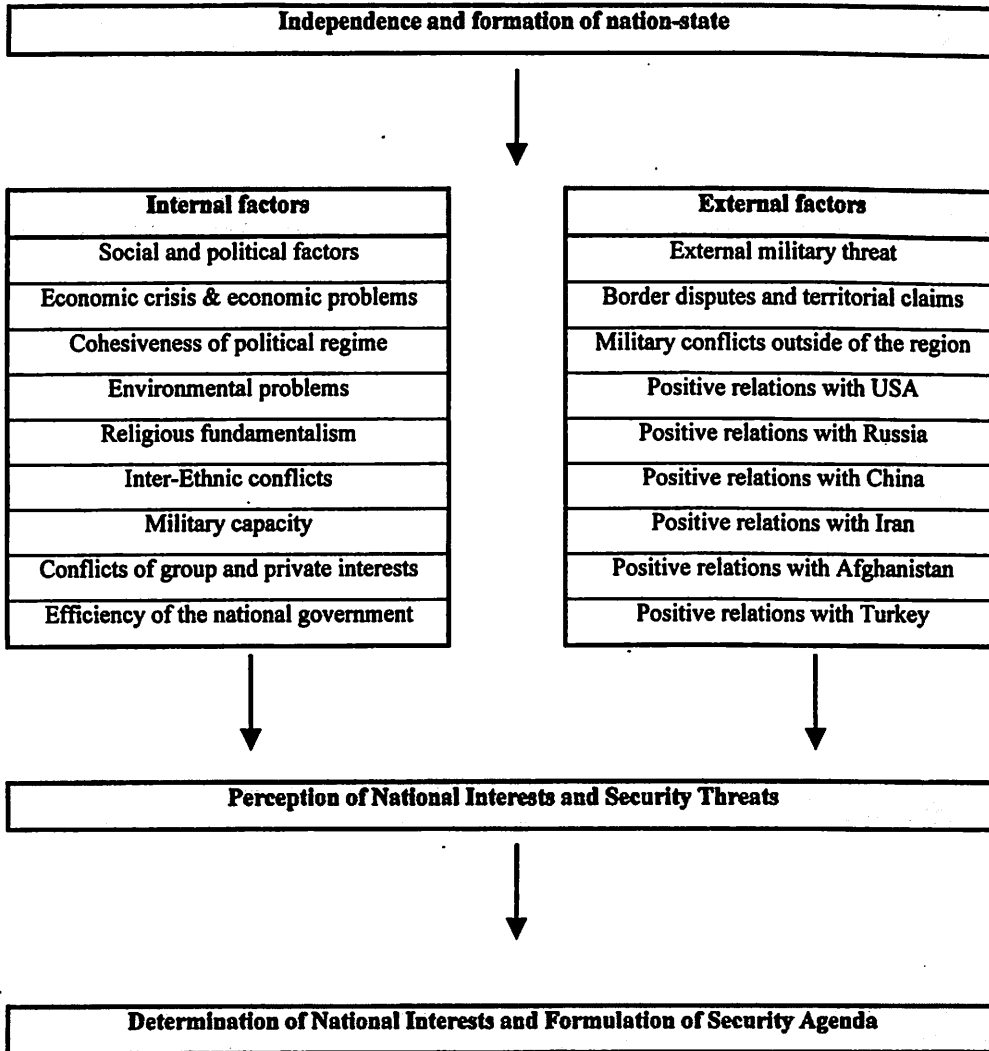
Independence and formation of nation-state

| Internal factors |
|---|
| Social and political factors |
| Economic crisis & economic problems |
| Cohesiveness of political regime |
| Environmental problems |
| Religious fundamentalism |
| Inter-Ethnic conflicts |
| Military capacity |
| Conflicts of group and private interests |
| Efficiency of the national government |

| External factors |
|---|
| External military threat |
| Border disputes and territorial claims |
| Military conflicts outside of the region |
| Positive relations with USA |
| Positive relations with Russia |
| Positive relations with China |
| Positive relations with Iran |
| Positive relations with Afghanistan |
| Positive relations with Turkey |

Perception of National Interests and Security Threats

Determination of National Interests and Formulation of Security Agenda